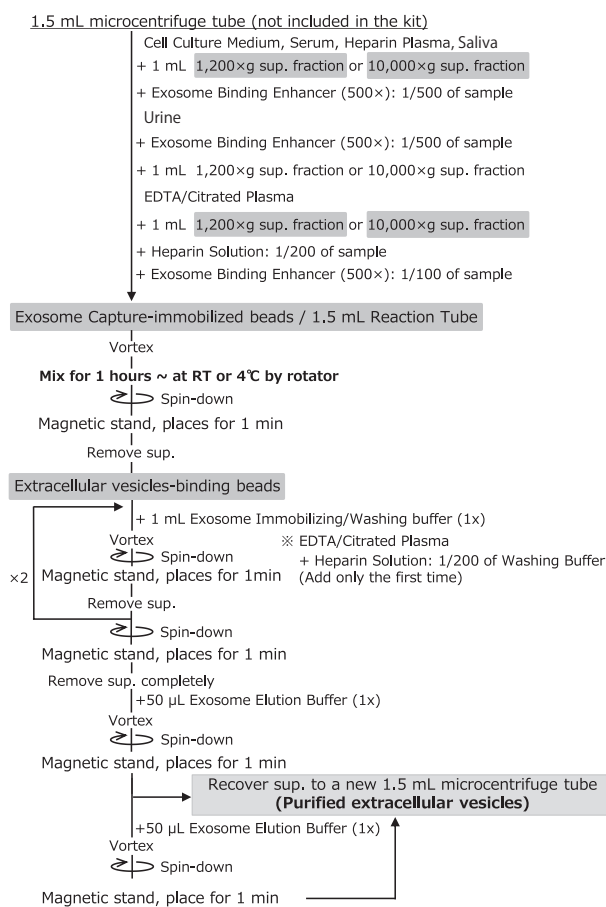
1.5 mL microcentrifuge tube (not included in the kit)

Cell Culture Medium, Serum, Heparin Plasma, Saliva

+ 1 mL 1,200×g sup. fraction or 10,000×g sup. fraction

+ Exosome Binding Enhancer (500×): 1/500 of sample

Urine

+ Exosome Binding Enhancer (500×): 1/500 of sample

+ 1 mL 1,200×g sup. fraction or 10,000×g sup. fraction

EDTA/Citrated Plasma

+ 1 mL 1,200×g sup. fraction or 10,000×g sup. fraction

+ Heparin Solution: 1/200 of sample

+ Exosome Binding Enhancer (500×): 1/100 of sample

Exosome Capture-immobilized beads / 1.5 mL Reaction Tube

Vortex

Mix for 1 hours ~ at RT or 4℃ by rotator

Spin-down

Magnetic stand, places for 1 min

Remove sup.

Extracellular vesicles-binding beads

+ 1 mL Exosome Immobilizing/Washing buffer (1x)

Vortex

Spin-down

※ EDTA/Citrated Plasma

+ Heparin Solution: 1/200 of Washing Buffer (Add only the first time)

×2

Magnetic stand, places for 1min

Remove sup.

Spin-down

Magnetic stand, places for 1 min

Remove sup. completely

+50 µL Exosome Elution Buffer (1x)

Vortex

Spin-down

Magnetic stand, places for 1 min

Recover sup. to a new 1.5 mL microcentrifuge tube
(Purified extracellular vesicles)

+50 µL Exosome Elution Buffer (1x)

Vortex

Spin-down

Magnetic stand, place for 1 min